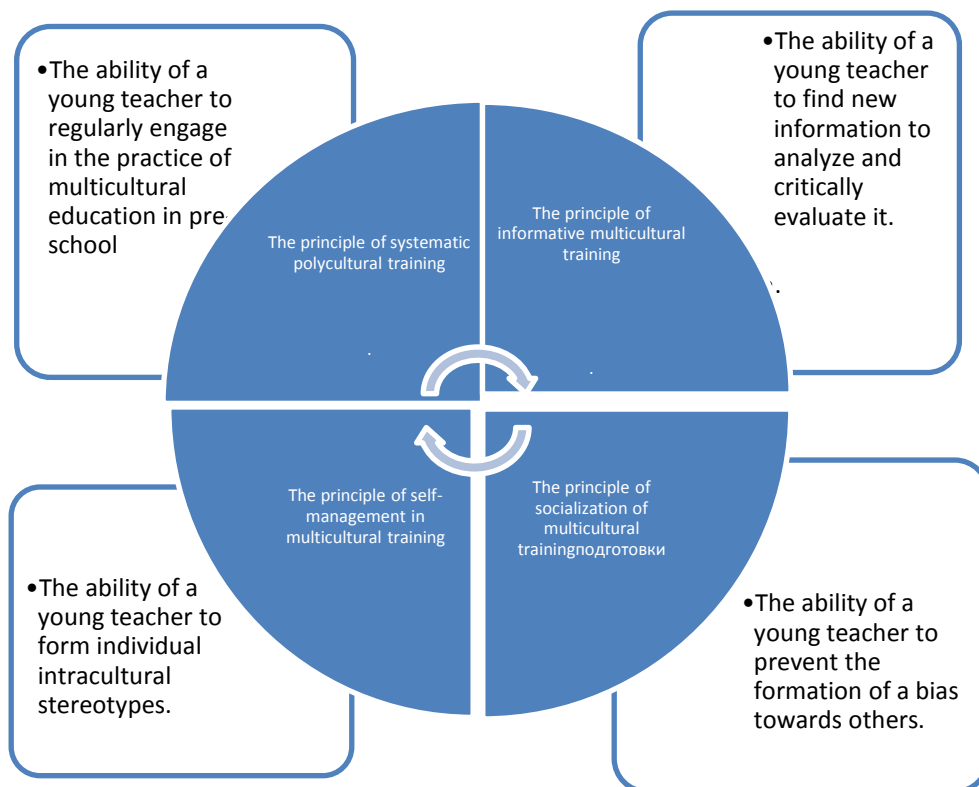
•The ability of a young teacher to regularly engage in the practice of multicultural education in pre-school

•The ability of a young teacher to find new information to analyze and critically evaluate it.

The principle of systematic polycultural training

The principle of informative multicultural training

The principle of self-management in multicultural training

The principle of socialization of multicultural trainingподготовки

•The ability of a young teacher to form individual intracultural stereotypes.

•The ability of a young teacher to prevent the formation of a bias towards others.